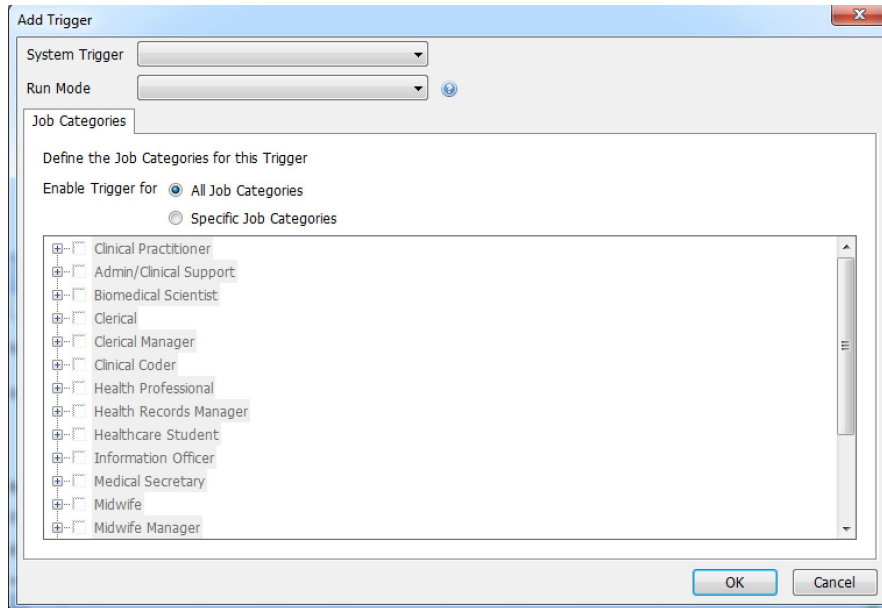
Add Trigger

System Trigger

Run Mode

Job Categories

Define the Job Categories for this Trigger

Enable Trigger for All Job Categories

Specific Job Categories

Clinical Practitioner
Admin/Clinical Support
Biomedical Scientist
Clerical
Clerical Manager
Clinical Coder
Health Professional
Health Records Manager
Healthcare Student
Information Officer
Medical Secretary
Midwife
Midwife Manager

OK
Cancel